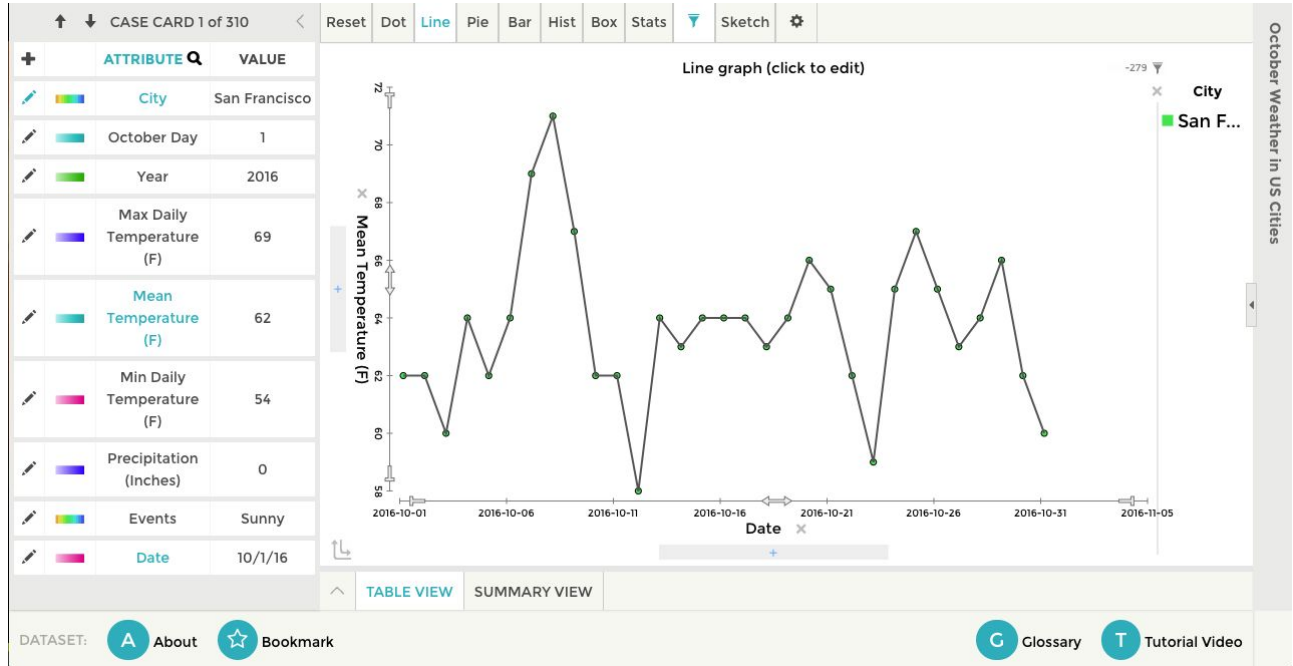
CASE CARD 1 of 310

| ATTRIBUTE | VALUE |
|---|---|
| City | San Francisco |
| October Day | 1 |
| Year | 2016 |
| Max Daily Temperature (F) | 69 |
| Mean Temperature (F) | 62 |
| Min Daily Temperature (F) | 54 |
| Precipitation (Inches) | 0 |
| Events | Sunny |
| Date | 10/1/16 |

Reset Dot Line Pie Bar Hist Box Stats Sketch

Line graph (click to edit)

-279

City
San F...

Mean Temperature (F)

72
70
68
66
64
62
60
58

2016-10-01 2016-10-06 2016-10-11 2016-10-16 2016-10-21 2016-10-26 2016-10-31 2016-11-05

Date

October Weather in US Cities

TABLE VIEW SUMMARY VIEW

DATASET: A About Bookmark G Glossary T Tutorial Video